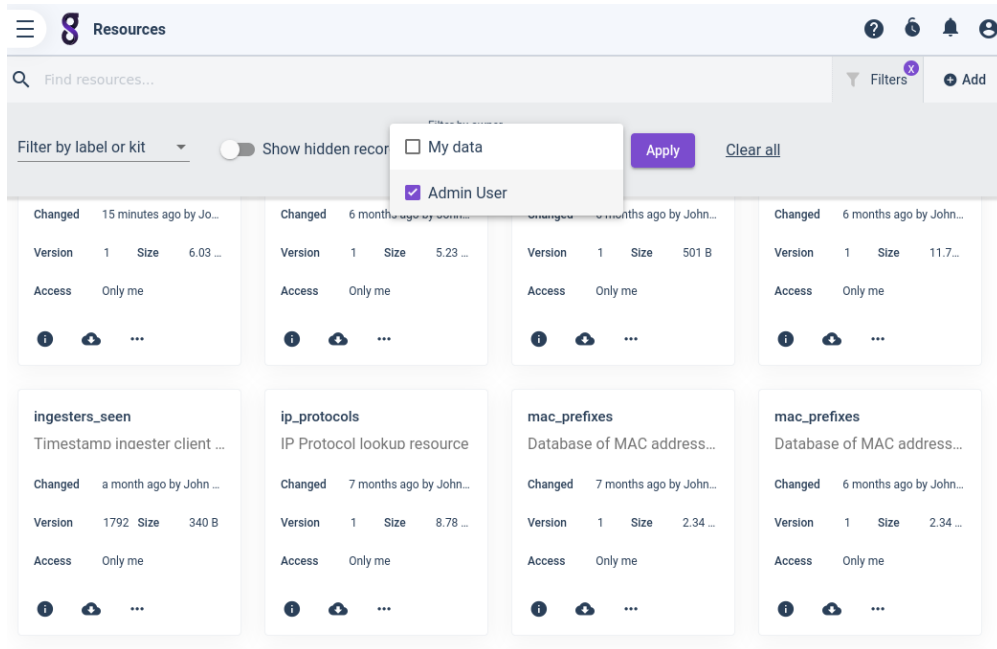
Resources

Find resources...

Filters

Add

Filter by label or kit

Show hidden recor

Filter by owner

My data

Admin User

Apply

Clear all

Changed 15 minutes ago by Jo...
Version 1 Size 6.03 ...
Access Only me

Changed 6 months ago by John...
Version 1 Size 5.23 ...
Access Only me

Changed 6 months ago by John...
Version 1 Size 501 B
Access Only me

Changed 6 months ago by John...
Version 1 Size 11.7...
Access Only me

ingesters_seen
Timestamp ingester client ...
Changed a month ago by John ...
Version 1792 Size 340 B
Access Only me

ip_protocols
IP Protocol lookup resource
Changed 7 months ago by John...
Version 1 Size 8.78 ...
Access Only me

mac_prefixes
Database of MAC address...
Changed 7 months ago by John...
Version 1 Size 2.34 ...
Access Only me

mac_prefixes
Database of MAC address...
Changed 6 months ago by John...
Version 1 Size 2.34 ...
Access Only me